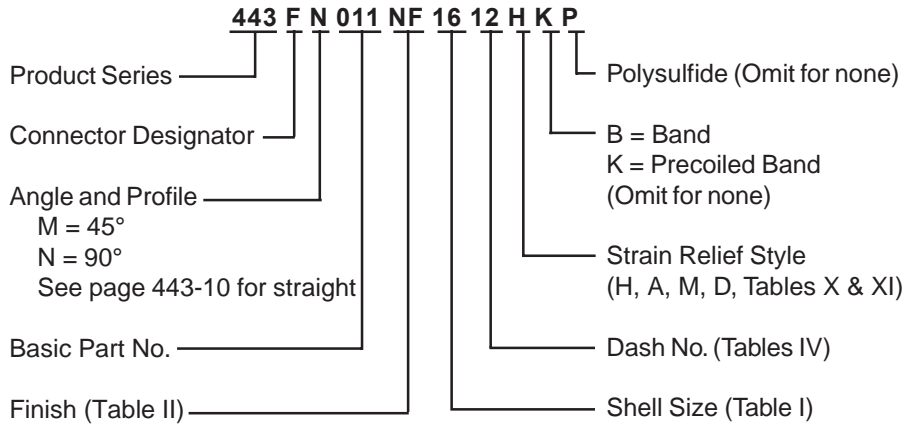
443 F N 011 NF 16 12 H K P

Product Series

Connector Designator

Angle and Profile
M = 45°
N = 90°
See page 443-10 for straight

Basic Part No.

Finish (Table II)

Polysulfide (Omit for none)

B = Band
K = Precoiled Band
(Omit for none)

Strain Relief Style
(H, A, M, D, Tables X & XI)

Dash No. (Tables IV)

Shell Size (Table I)